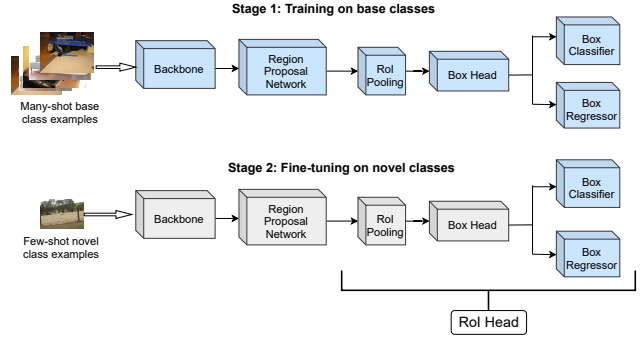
Stage 1: Training on base classes

Many-shot base class examples

Backbone

Region Proposal Network

RoI Pooling

Box Head

Box Classifier

Box Regressor

Stage 2: Fine-tuning on novel classes

Few-shot novel class examples

Backbone

Region Proposal Network

RoI Pooling

Box Head

Box Classifier

Box Regressor

RoI Head